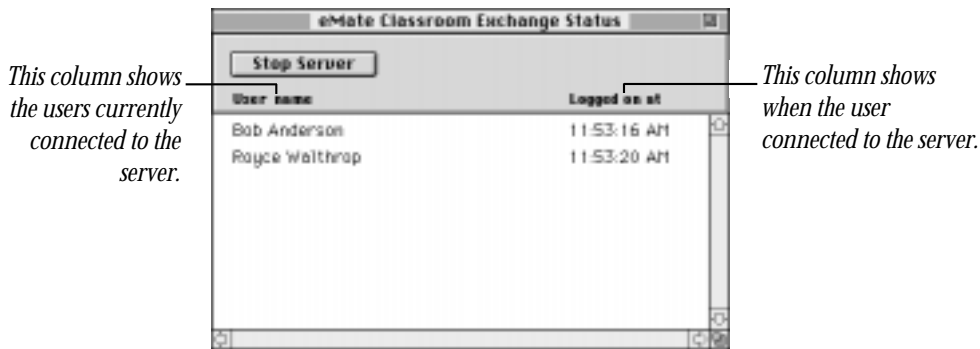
This column shows the users currently connected to the server.

eMate Classroom Exchange Status

Stop Server

| User name | Logged on at |
|---|---|
| Bob Anderson | 11:53:16 AM |
| Royce Walthrop | 11:53:20 AM |

This column shows when the user connected to the server.